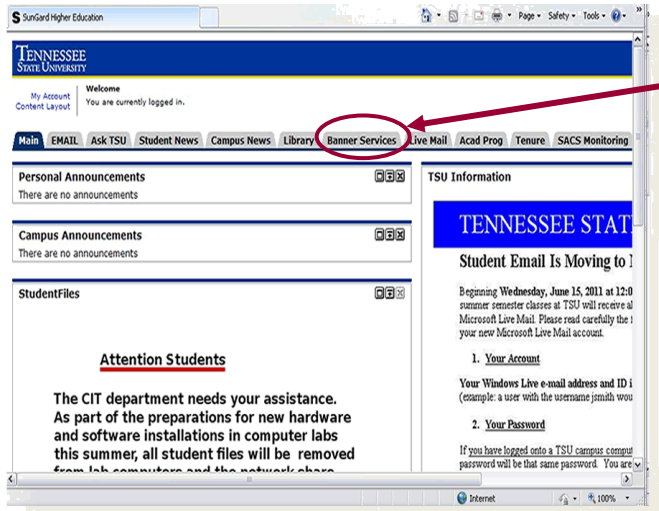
SunGard Higher Education

Page ▾ Safety ▾ Tools ▾

TENNESSEE STATE UNIVERSITY

My Account
Content Layout

Welcome
You are currently logged in.

Main | EMAIL | Ask TSU | Student News | Campus News | Library | Banner Services | Live Mail | Acad Prog | Tenure | SACS Monitoring

Personal Announcements
There are no announcements

Campus Announcements
There are no announcements

StudentFiles

Attention Students

The CIT department needs your assistance. As part of the preparations for new hardware and software installations in computer labs this summer, all student files will be removed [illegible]

TSU Information

TENNESSEE STAT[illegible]

Student Email Is Moving to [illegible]

Beginning Wednesday, June 15, 2011 at 12:0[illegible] summer semester classes at TSU will receive al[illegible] Microsoft Live Mail. Please read carefully the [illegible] your new Microsoft Live Mail account.

1. Your Account

Your Windows Live e-mail address and ID i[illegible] (example: a user with the username jsmith wou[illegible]

2. Your Password

If you have logged onto a TSU campus comput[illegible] password will be that same password. You are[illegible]

Internet | 100%